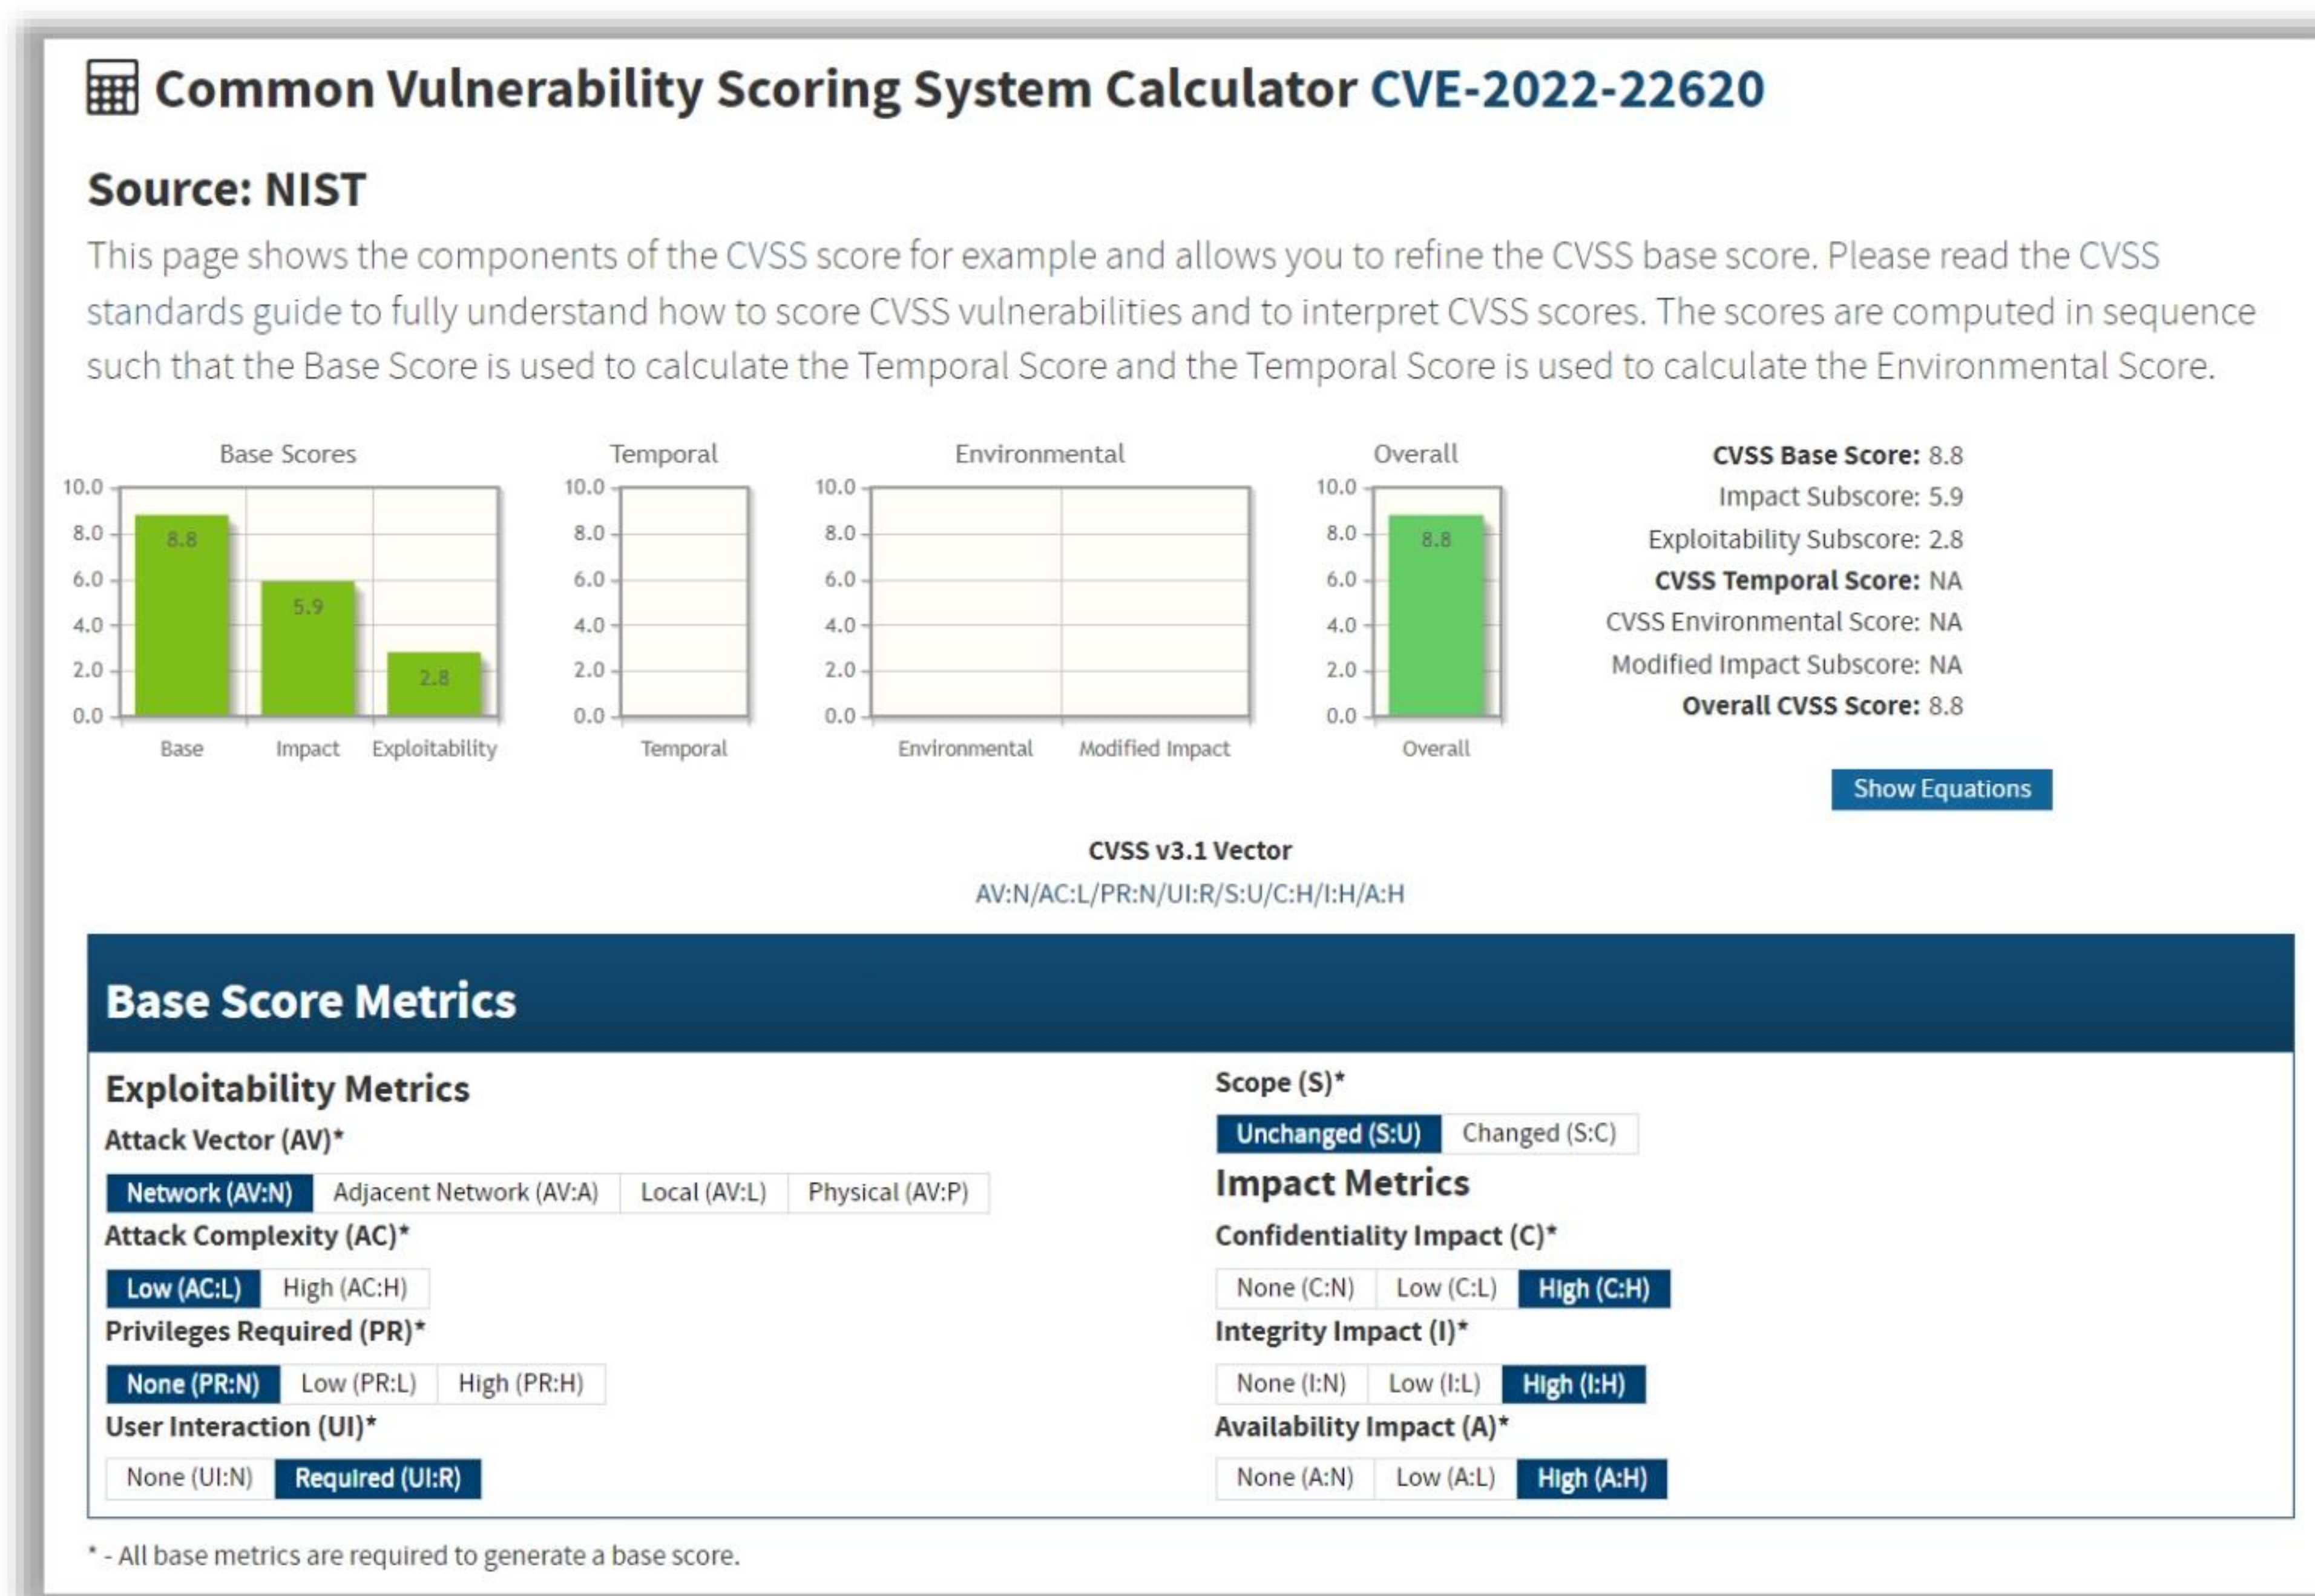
Common Vulnerability Scoring System Calculator CVE-2022-22620

Source: NIST

This page shows the components of the CVSS score for example and allows you to refine the CVSS base score. Please read the CVSS standards guide to fully understand how to score CVSS vulnerabilities and to interpret CVSS scores. The scores are computed in sequence such that the Base Score is used to calculate the Temporal Score and the Temporal Score is used to calculate the Environmental Score.

Base Scores
10.0
8.0
6.0
4.0
2.0
0.0
8.8
5.9
2.8
Base Impact Exploitability

Temporal
10.0
8.0
6.0
4.0
2.0
0.0
Temporal

Environmental
10.0
8.0
6.0
4.0
2.0
0.0
Environmental Modified Impact

Overall
10.0
8.0
6.0
4.0
2.0
0.0
8.8
Overall

CVSS Base Score: 8.8
Impact Subscore: 5.9
Exploitability Subscore: 2.8
CVSS Temporal Score: NA
CVSS Environmental Score: NA
Modified Impact Subscore: NA
Overall CVSS Score: 8.8

Show Equations

CVSS v3.1 Vector
AV:N/AC:L/PR:N/UI:R/S:U/C:H/I:H/A:H

Base Score Metrics

Exploitability Metrics
Attack Vector (AV)*
Network (AV:N) Adjacent Network (AV:A) Local (AV:L) Physical (AV:P)
Attack Complexity (AC)*
Low (AC:L) High (AC:H)
Privileges Required (PR)*
None (PR:N) Low (PR:L) High (PR:H)
User Interaction (UI)*
None (UI:N) Required (UI:R)

Scope (S)*
Unchanged (S:U) Changed (S:C)
Impact Metrics
Confidentiality Impact (C)*
None (C:N) Low (C:L) High (C:H)
Integrity Impact (I)*
None (I:N) Low (I:L) High (I:H)
Availability Impact (A)*
None (A:N) Low (A:L) High (A:H)

* - All base metrics are required to generate a base score.